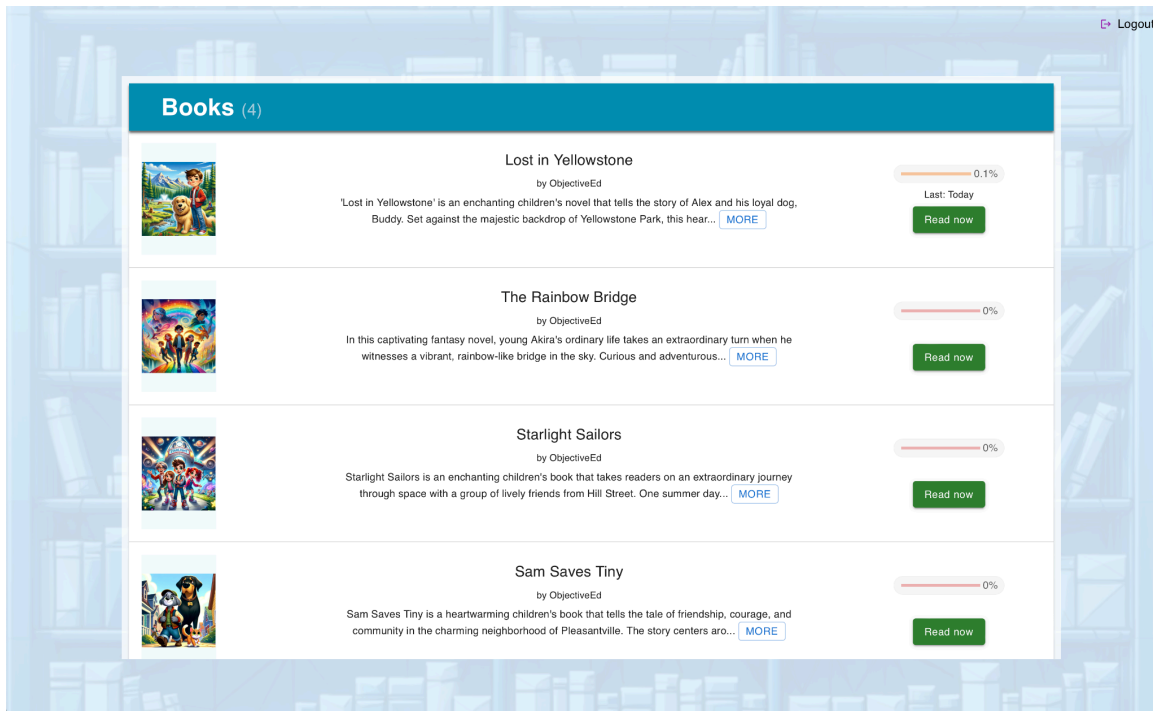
Logout

Books (4)

Lost in Yellowstone

by ObjectiveEd

'Lost in Yellowstone' is an enchanting children's novel that tells the story of Alex and his loyal dog, Buddy. Set against the majestic backdrop of Yellowstone Park, this hear... MORE

0.1%

Last: Today

Read now

The Rainbow Bridge

by ObjectiveEd

In this captivating fantasy novel, young Akira's ordinary life takes an extraordinary turn when he witnesses a vibrant, rainbow-like bridge in the sky. Curious and adventurous... MORE

0%

Read now

Starlight Sailors

by ObjectiveEd

Starlight Sailors is an enchanting children's book that takes readers on an extraordinary journey through space with a group of lively friends from Hill Street. One summer day... MORE

0%

Read now

Sam Saves Tiny

by ObjectiveEd

Sam Saves Tiny is a heartwarming children's book that tells the tale of friendship, courage, and community in the charming neighborhood of Pleasantville. The story centers aro... MORE

0%

Read now